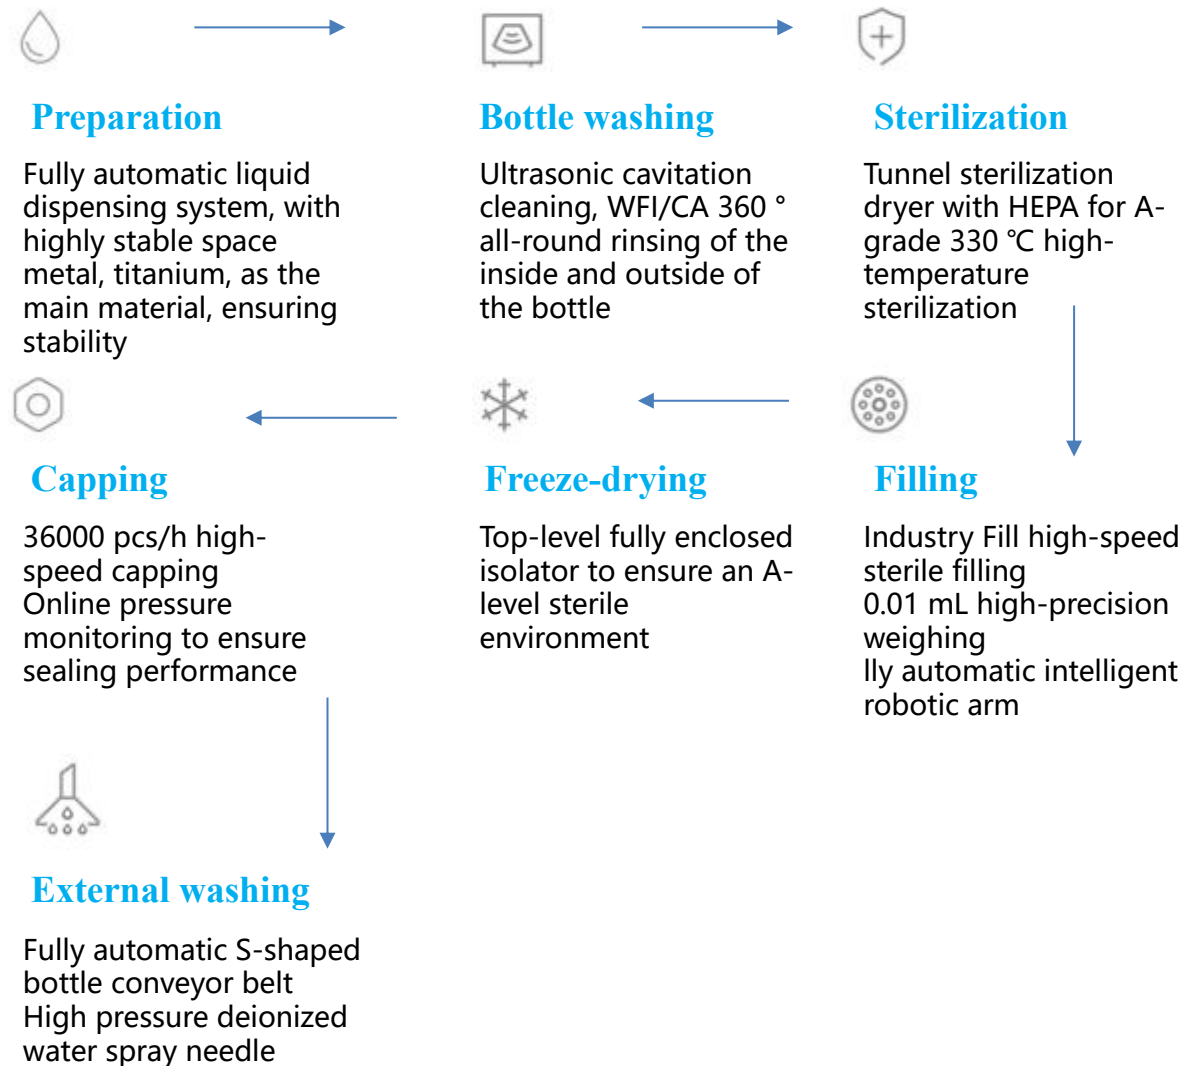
Preparation

Fully automatic liquid dispensing system, with highly stable space metal, titanium, as the main material, ensuring stability

Bottle washing

Ultrasonic cavitation cleaning, WFI/CA 360 ° all-round rinsing of the inside and outside of the bottle

Sterilization

Tunnel sterilization dryer with HEPA for A-grade 330 ℃ high-temperature sterilization

Capping

36000 pcs/h high-speed capping
Online pressure monitoring to ensure sealing performance

Freeze-drying

Top-level fully enclosed isolator to ensure an A-level sterile environment

Filling

Industry Fill high-speed sterile filling
0.01 mL high-precision weighing
lly automatic intelligent robotic arm

External washing

Fully automatic S-shaped bottle conveyor belt
High pressure deionized water spray needle